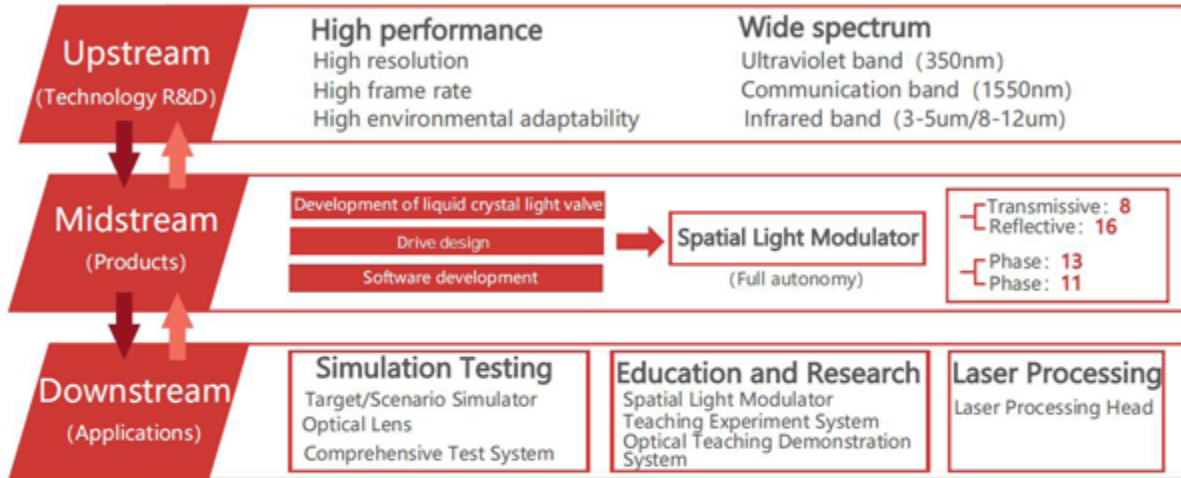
Upstream
(Technology R&D)

High performance
High resolution
High frame rate
High environmental adaptability

Wide spectrum
Ultraviolet band (350nm)
Communication band (1550nm)
Infrared band (3-5um/8-12um)

Midstream
(Products)

Development of liquid crystal light valve
Drive design
Software development

Spatial Light Modulator
(Full autonomy)

Transmissive: 8
Reflective: 16

Phase: 13
Phase: 11

Downstream
(Applications)

Simulation Testing
Target/Scenario Simulator
Optical Lens
Comprehensive Test System

Education and Research
Spatial Light Modulator
Teaching Experiment System
Optical Teaching Demonstration System

Laser Processing
Laser Processing Head